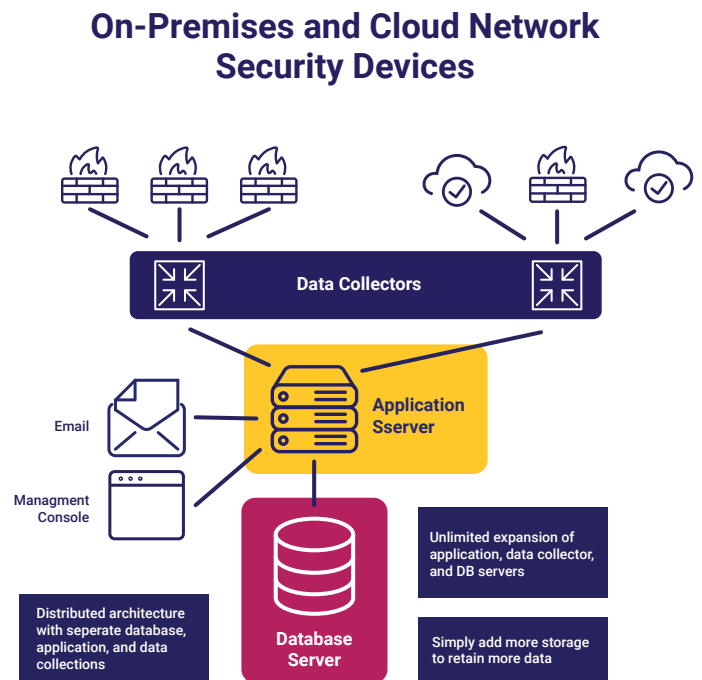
On-Premises and Cloud Network Security Devices

Data Collectors

Email

Managment Console

Application Sserver

Database Server

Unlimited expansion of application, data collector, and DB servers

Distributed architecture with seperate database, application, and data collections

Simply add more storage to retain more data